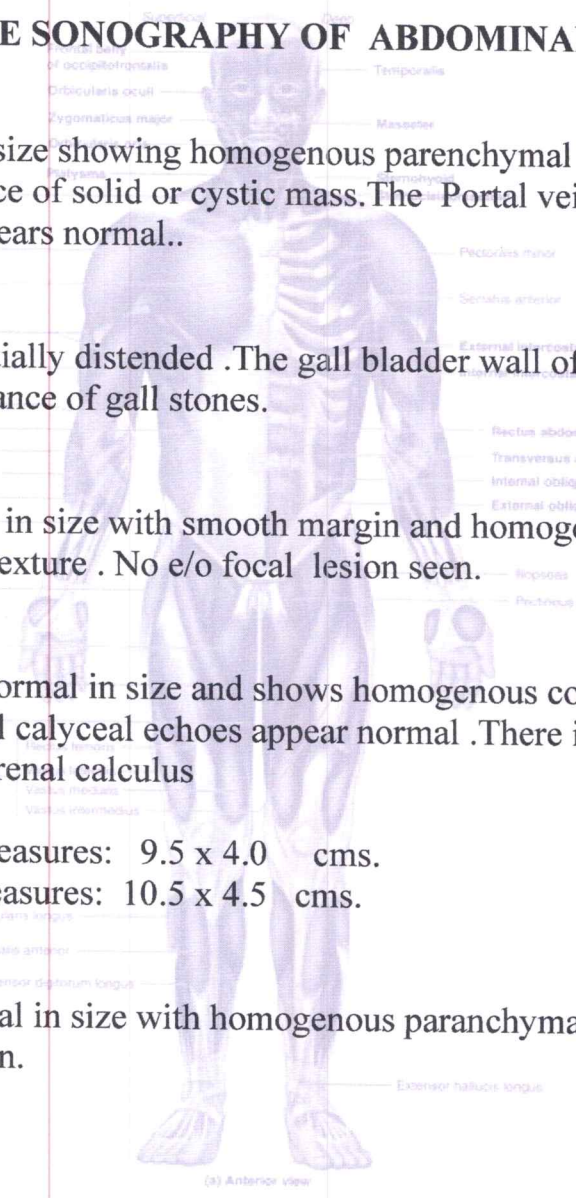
E SONOGRAPHY OF ABDOMINA

Superficial
Deep
Frontal belly of occipitofrontalis
Temporalis
Orbicularis oculi
Zygomaticus major
Masseter
Platysma
Sternohyoid

size showing homogenous parenchymal ce of solid or cystic mass.The Portal vei ears normal..

Pectoralis minor
Serratus anterior

ially distended .The gall bladder wall of ance of gall stones.

External intercostal
Internal intercostal
Rectus abdom
Transversus
Internal obliq
External obliq

in size with smooth margin and homoge exture . No e/o focal lesion seen.

Iliopsoas
Pectineus

ormal in size and shows homogenous co l calyceal echoes appear normal .There i renal calculus

Rectus femoris
Vastus medialis
Vastus intermedius

easures: 9.5 x 4.0 cms.
easures: 10.5 x 4.5 cms.

Peroneus longus
Tibialis anterior
Extensor digitorum longus

al in size with homogenous paranchyma n.

Extensor hallucis longus

(a) Anterior view